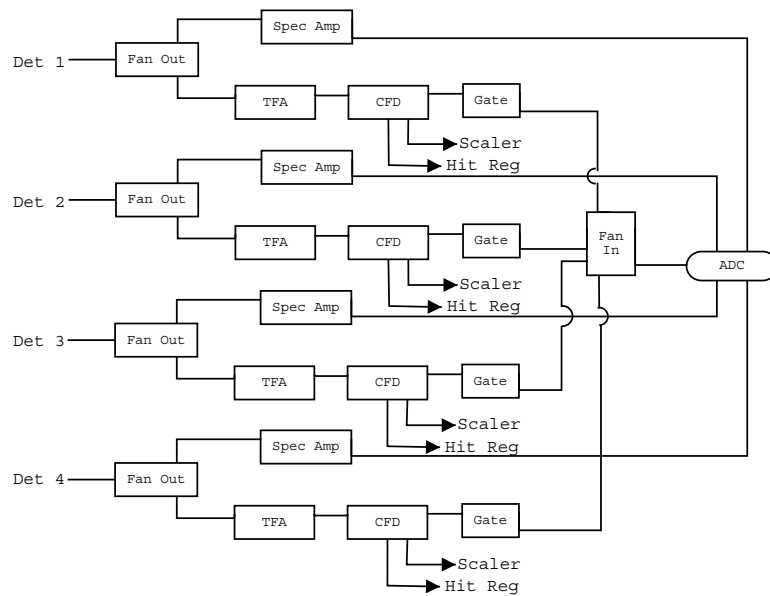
Det 1
Fan Out
Spec Amp
TFA
CFD
Gate
Scaler
Hit Reg

Det 2
Fan Out
Spec Amp
TFA
CFD
Gate
Scaler
Hit Reg

Fan In
ADC

Det 3
Fan Out
Spec Amp
TFA
CFD
Gate
Scaler
Hit Reg

Det 4
Fan Out
Spec Amp
TFA
CFD
Gate
Scaler
Hit Reg